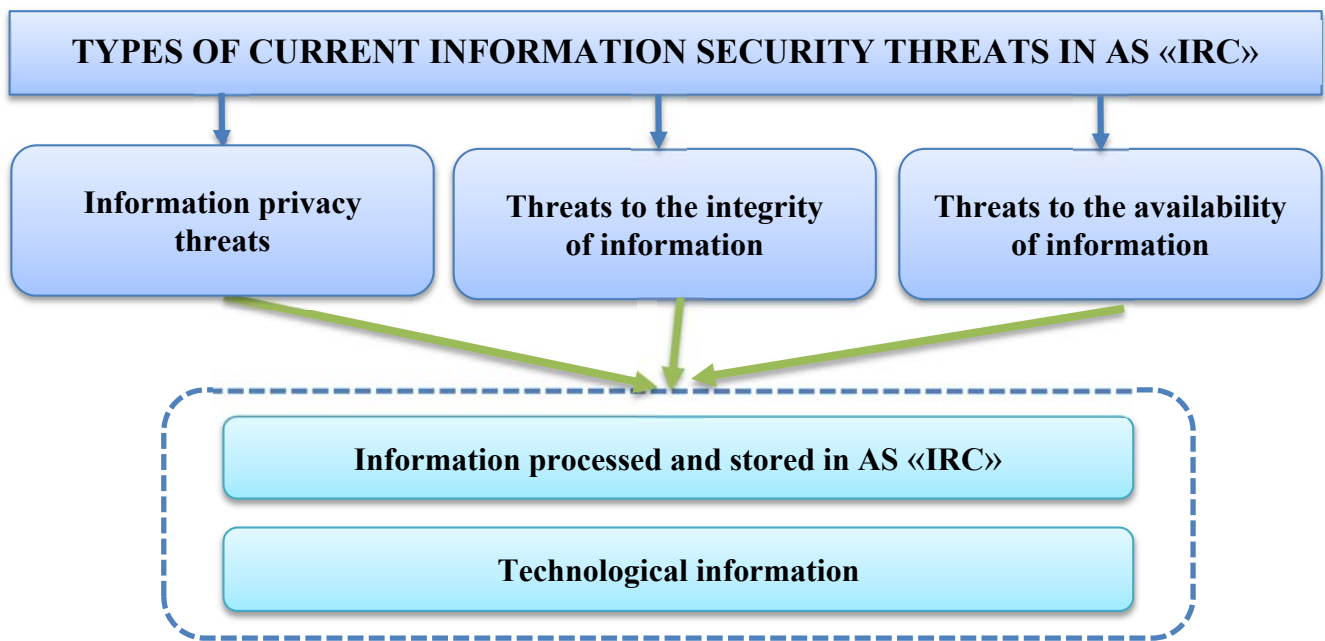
TYPES OF CURRENT INFORMATION SECURITY THREATS IN AS «IRC»

Information privacy threats

Threats to the integrity of information

Threats to the availability of information

Information processed and stored in AS «IRC»

Technological information